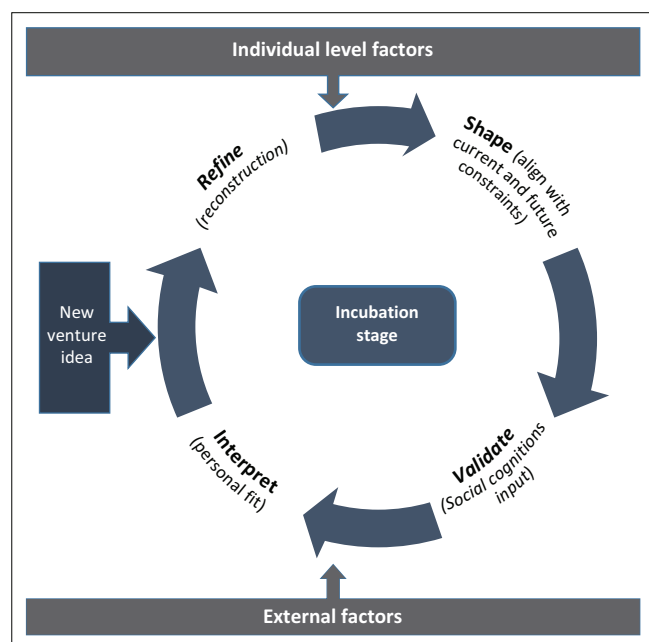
Individual level factors

Refine (reconstruction)

Shape (align with current and future constraints)

New venture idea

Incubation stage

Interpret (personal fit)

Validate (Social cognitions input)

External factors